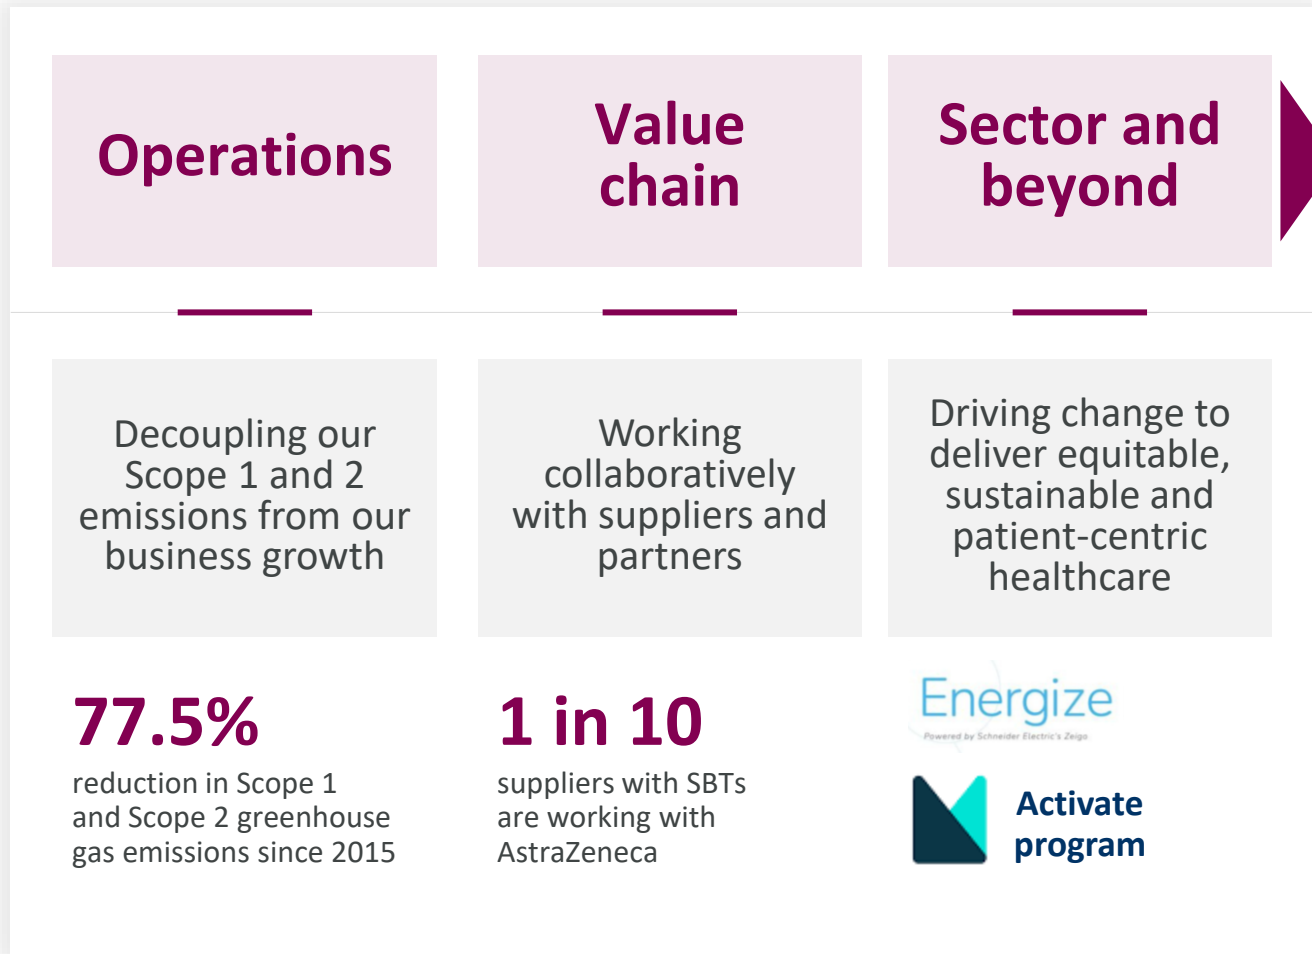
Operations

Decoupling our Scope 1 and 2 emissions from our business growth

77.5%

reduction in Scope 1 and Scope 2 greenhouse gas emissions since 2015

Value chain

Working collaboratively with suppliers and partners

1 in 10

suppliers with SBTs are working with AstraZeneca

Sector and beyond

Driving change to deliver equitable, sustainable and patient-centric healthcare

Energize

Powered by Schneider Electric's Zeigo

Activate program